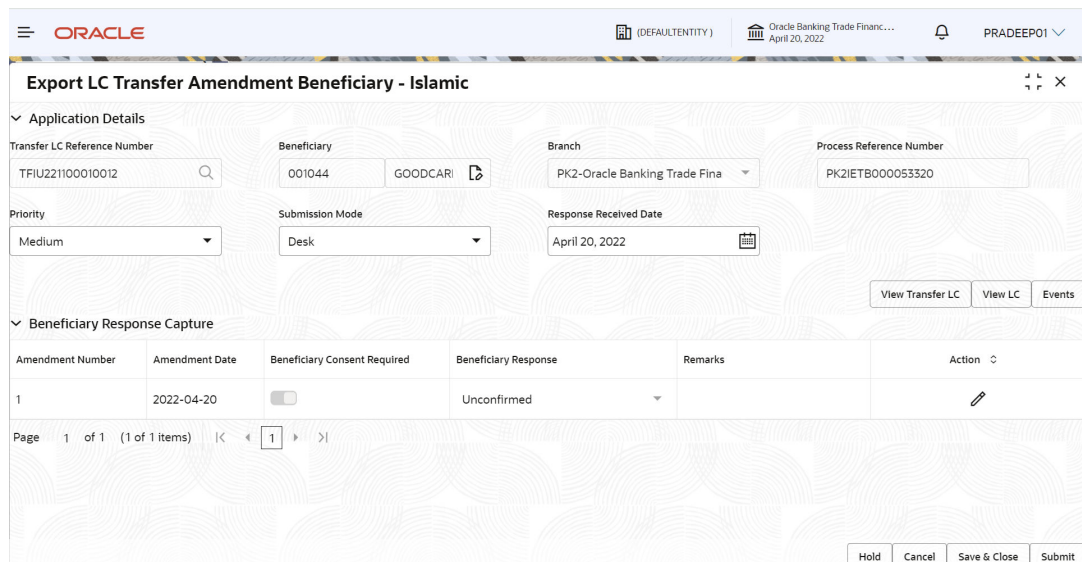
ORACLE

(DEFAULTENTITY)

Oracle Banking Trade Financ...
April 20, 2022

PRADEEP01

Export LC Transfer Amendment Beneficiary - Islamic

Application Details

Transfer LC Reference Number
TFIU221100010012

Beneficiary
001044 GOODCARI

Branch
PK2-Oracle Banking Trade Fina

Process Reference Number
PK2IETB000053320

Priority
Medium

Submission Mode
Desk

Response Received Date
April 20, 2022

View Transfer LC | View LC | Events

Beneficiary Response Capture

| Amendment Number | Amendment Date | Beneficiary Consent Required | Beneficiary Response | Remarks | Action |
|---|---|---|---|---|---|
| 1 | 2022-04-20 | | Unconfirmed | | |

Page 1 of 1 (1 of 1 items) |< < 1 > >|

Hold | Cancel | Save & Close | Submit